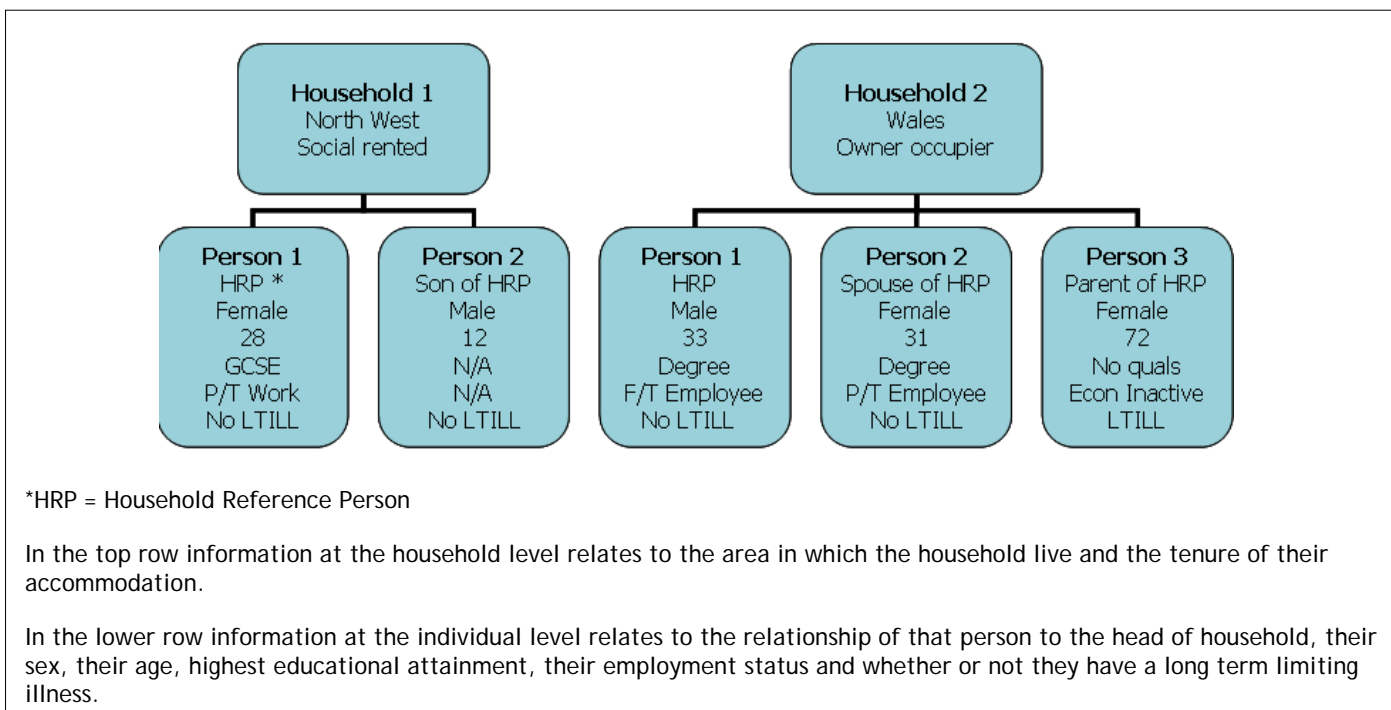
Household 1
North West
Social rented

Household 2
Wales
Owner occupier

Person 1
HRP *
Female
28
GCSE
P/T Work
No LTILL

Person 2
Son of HRP
Male
12
N/A
N/A
No LTILL

Person 1
HRP
Male
33
Degree
F/T Employee
No LTILL

Person 2
Spouse of HRP
Female
31
Degree
P/T Employee
No LTILL

Person 3
Parent of HRP
Female
72
No quals
Econ Inactive
LTILL

*HRP = Household Reference Person

In the top row information at the household level relates to the area in which the household live and the tenure of their accommodation.

In the lower row information at the individual level relates to the relationship of that person to the head of household, their sex, their age, highest educational attainment, their employment status and whether or not they have a long term limiting illness.